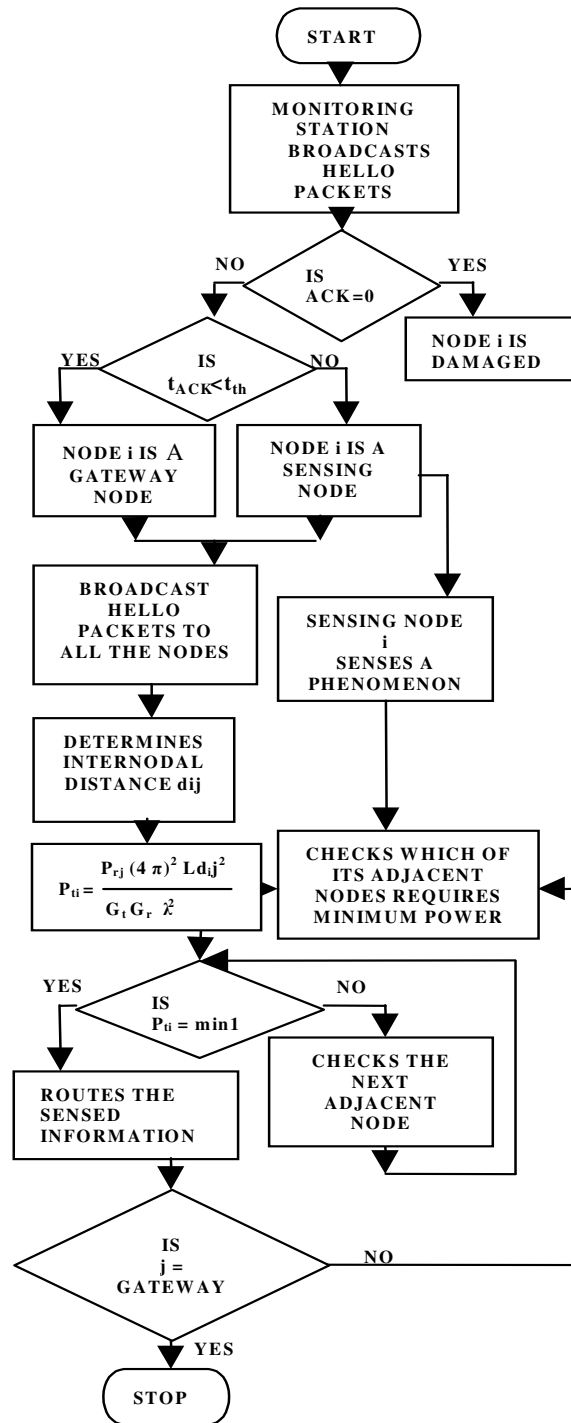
START

MONITORING STATION BROADCASTS HELLO PACKETS

NO

IS ACK=0

YES

NODE i IS DAMAGED

YES

IS $t_{ACK}<t_{th}$

NO

NODE i IS A GATEWAY NODE

NODE i IS A SENSING NODE

BROADCAST HELLO PACKETS TO ALL THE NODES

SENSING NODE i SENSES A PHENOMENON

DETERMINES INTERNODAL DISTANCE dij

$P_{ti} = \frac{P_{rj} (4 \pi)^2 Ld_ij^2}{G_t G_r \lambda^2}$

CHECKS WHICH OF ITS ADJACENT NODES REQUIRES MINIMUM POWER

YES

IS $P_{ti}$ = min1

NO

ROUTES THE SENSED INFORMATION

CHECKS THE NEXT ADJACENT NODE

IS j = GATEWAY

NO

YES

STOP